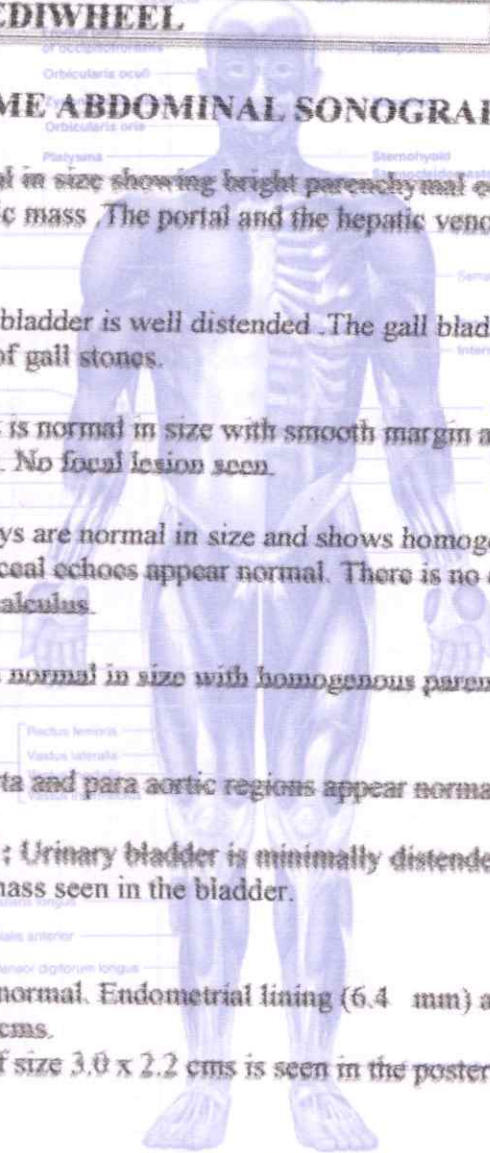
CDIWHEEL

Orbicularis oculi

Temporalis

ME ABDOMINAL SONOGRAI

Orbicularis oris

Platysma

Sternohyoid

l in size showing bright parenchymal e c mass .The portal and the hepatic veno

bladder is well distended .The gall blad of gall stones.

is normal in size with smooth margin a . No focal lesion seen.

ys are normal in size and shows homoge ceal echoes appear normal. There is no alculus.

normal in size with homogenous paren

Rectus femoris

Vastus lateralis

ta and para aortic regions appear norma

; Urinary bladder is minimally distende mass seen in the bladder.

normal. Endometrial lining (6.4 mm) a cms.

f size 3.0 x 2.2 cms is seen in the poster